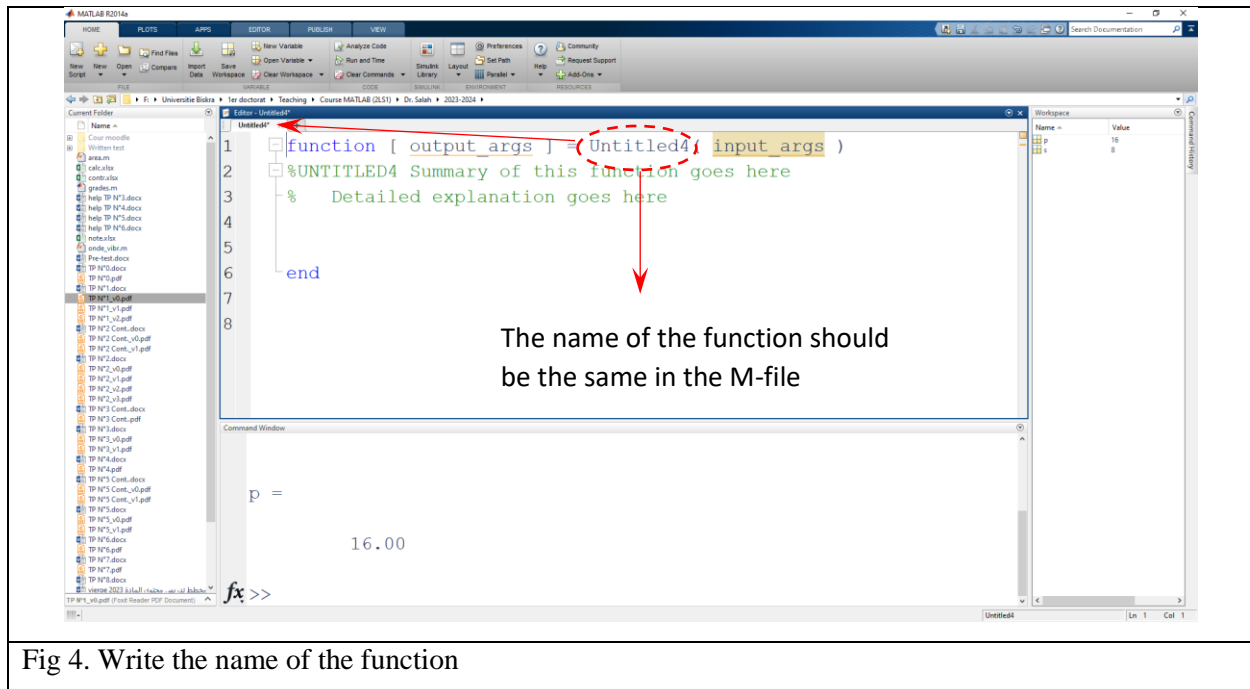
MATLAB R2014a

HOME PLOTS APPS EDITOR PUBLISH VIEW

Search Documentation

New Script New Open Find Files Compare Import Data Save Workspace New Variable Open Variable Clear Workspace Analyze Code Run and Time Clear Commands Simulink Library Layout Preferences Set Path Parallel Help Community Request Support Add-Ons

FILE VARIABLE CODE SIMULINK ENVIRONMENT RESOURCES

F: ▸ Universitie Biskra ▸ 1er doctorat ▸ Teaching ▸ Course MATLAB (2LS1) ▸ Dr. Salah ▸ 2023-2024 ▸

Current Folder

Name
Cour moodle
Written test
area.m
calc.xlsx
contr.xlsx
grades.m
help TP N°3.docx
help TP N°4.docx
help TP N°5.docx
help TP N°6.docx
note.xlsx
onde_vibr.m
Pre-test.docx
TP N°0.docx
TP N°0.pdf
TP N°1.docx
TP N°1_v0.pdf
TP N°1_v1.pdf
TP N°1_v2.pdf
TP N°2 Cont..docx
TP N°2 Cont._v0.pdf
TP N°2 Cont._v1.pdf
TP N°2.docx
TP N°2_v0.pdf
TP N°2_v1.pdf
TP N°2_v2.pdf
TP N°2_v3.pdf
TP N°3 Cont..docx
TP N°3 Cont..pdf
TP N°3.docx
TP N°3_v0.pdf
TP N°3_v1.pdf
TP N°4.docx
TP N°4.pdf
TP N°5 Cont..docx
TP N°5 Cont._v0.pdf
TP N°5 Cont._v1.pdf
TP N°5.docx
TP N°5_v0.pdf
TP N°5_v1.pdf
TP N°6.docx
TP N°6.pdf
TP N°7.docx
TP N°7.pdf
TP N°8.docx
vierge 2023 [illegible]
TP N°1_v0.pdf (Foxit Reader PDF Document)

Editor - Untitled4*
Untitled4*

1 function [ output_args ] = Untitled4( input_args )
2 %UNTITLED4 Summary of this function goes here
3 % Detailed explanation goes here
4
5
6 end
7
8

The name of the function should be the same in the M-file

Command Window

p =

16.00

fx >>

Workspace
Name Value
p 16
x 8

Command History

Untitled4 Ln 1 Col 1

Fig 4. Write the name of the function